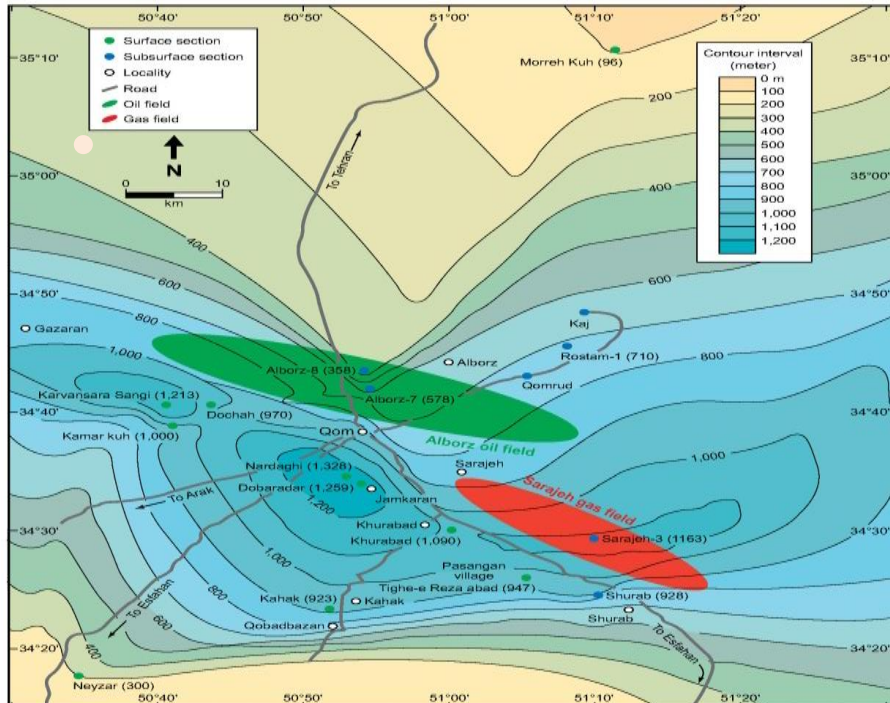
50°40'
50°50'
51°00'
51°10'
51°20'

35°10'
35°10'
35°00'
35°00'
34°50'
34°50'
34°40'
34°40'
34°30'
34°30'
34°20'
34°20'

Surface section
Subsurface section
Locality
Road
Oil field
Gas field

N
0 10
km

Contour interval (meter)
0 m
100
200
300
400
500
600
700
800
900
1,000
1,100
1,200

Morreh Kuh (96)
200
400
600
To Tehran
400
600
800
1,000
800
600
1,000
1,200
1,000
800
600
400

Gazaran
Kaj
Rostam-1 (710)
Alborz
Alborz-8 (358)
Alborz-7 (578)
Qomrud
Karvansara Sangi (1,213)
Dochah (970)
Kamar kuh (1,000)
Qom
Alborz oil field
Sarajeh
Nardaghi (1,328)
Dobaradar (1,259)
Jamkaran
Sarajeh gas field
To Arak
Khurabad
Khurabad (1,090)
Sarajeh-3 (1163)
Pasangan village
Tighe-e Reza abad (947)
Kahak (923)
Kahak
Shurab (928)
Shurab
Qobadbazan
To Esfahan
To Esfahan
Neyzar (300)